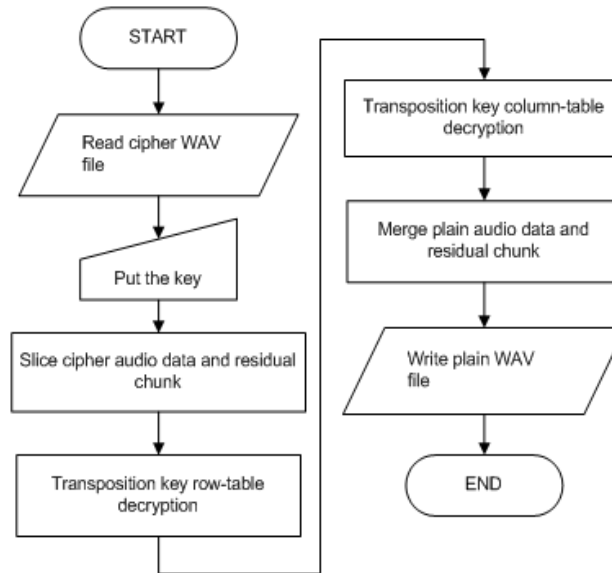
START

Read cipher WAV file

Put the key

Slice cipher audio data and residual chunk

Transposition key row-table decryption

Transposition key column-table decryption

Merge plain audio data and residual chunk

Write plain WAV file

END